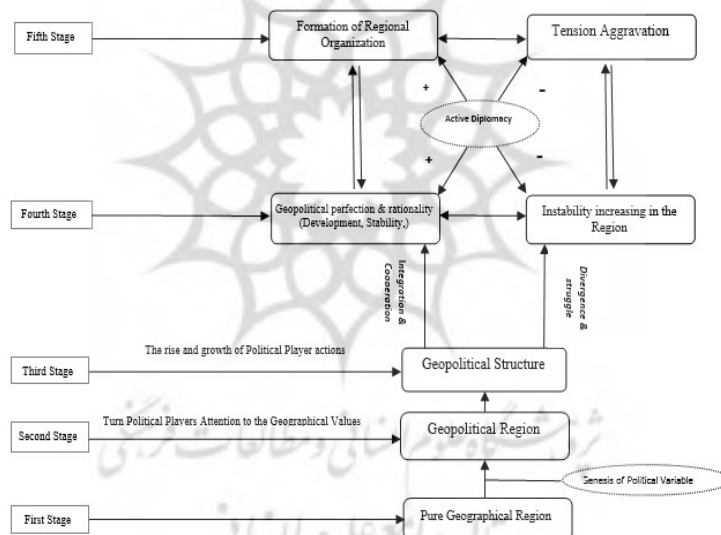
Fifth Stage

Formation of Regional Organization

Tension Aggravation

+

-

Active Diplomacy

+

-

Fourth Stage

Geopolitical parfection & rationality (Development, Stability,)

Instability increasing in the Region

Integration & Cooperation

Divergence & struggle

Third Stage

The rise and growth of Political Player actions

Geopolitical Structure

Second Stage

Turn Political Players Attention to the Geographical Values

Geopolitical Region

Genesis of Political Variable

First Stage

Pure Geographical Region